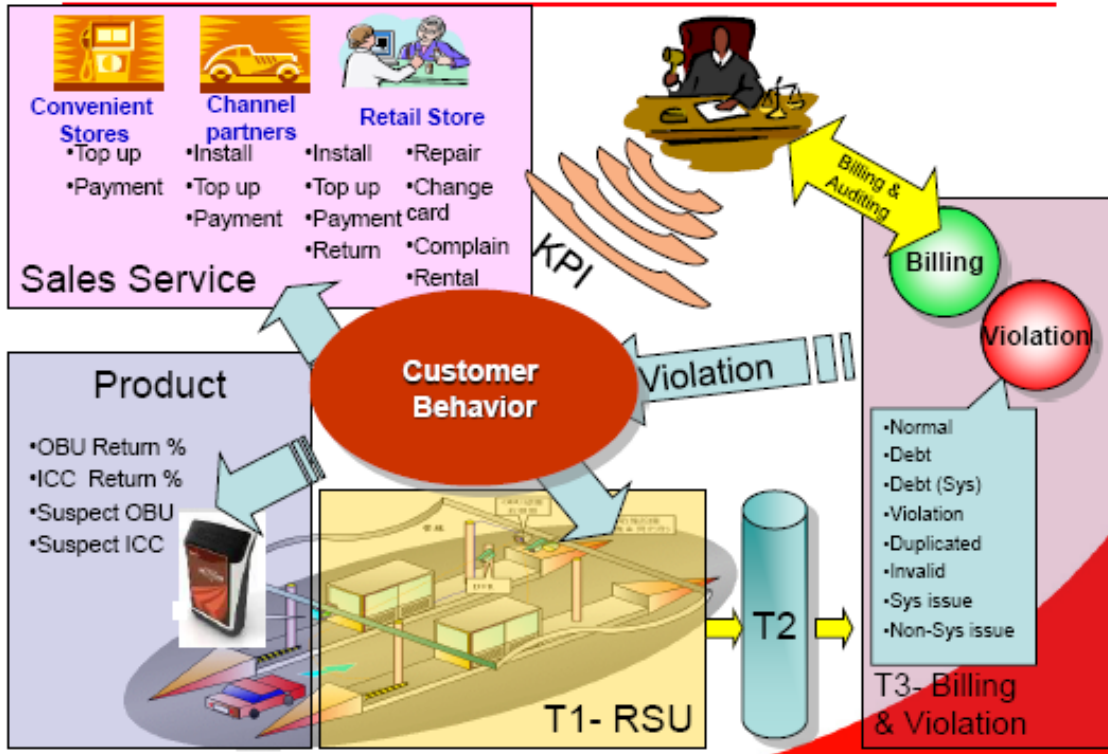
Convenient Stores
•Top up
•Payment

Channel partners
•Install
•Top up
•Payment

Retail Store
•Install
•Top up
•Payment
•Return
•Repair
•Change card
•Complain
•Rental

Sales Service

KPI

Billing & Auditing

Billing

Violation

Customer Behavior

Violation

Product
•OBU Return %
•ICC Return %
•Suspect OBU
•Suspect ICC

•Normal
•Debt
•Debt (Sys)
•Violation
•Duplicated
•Invalid
•Sys issue
•Non-Sys issue

T2

T1- RSU

T3- Billing & Violation